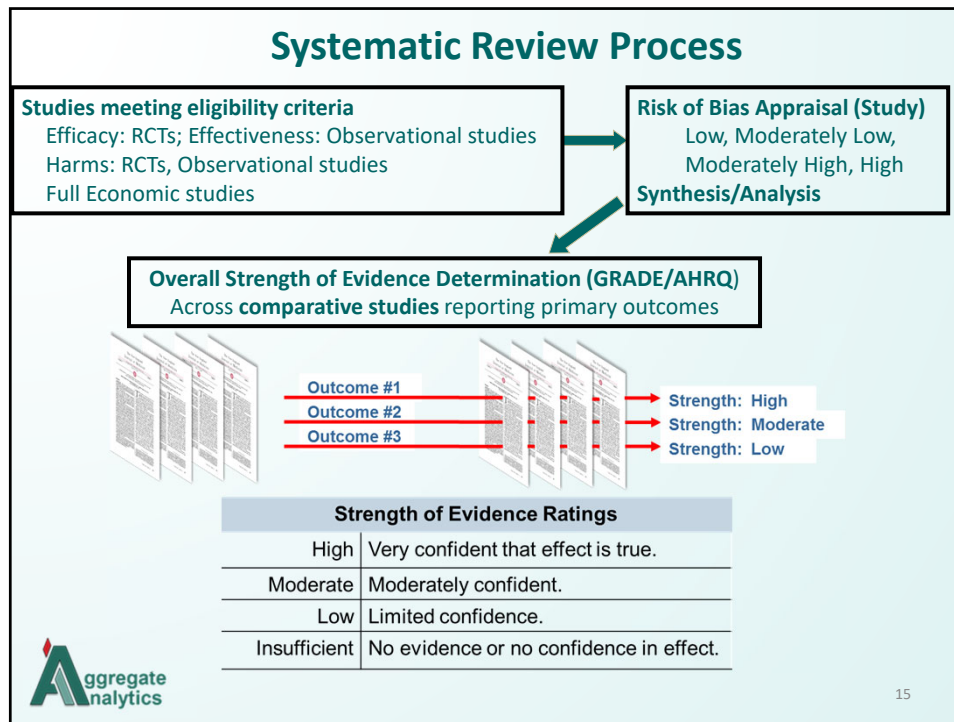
Systematic Review Process

Studies meeting eligibility criteria
Efficacy: RCTs; Effectiveness: Observational studies
Harms: RCTs, Observational studies
Full Economic studies

Risk of Bias Appraisal (Study)
Low, Moderately Low, Moderately High, High
Synthesis/Analysis

Overall Strength of Evidence Determination (GRADE/AHRQ)
Across comparative studies reporting primary outcomes

Outcome #1
Outcome #2
Outcome #3

Strength: High
Strength: Moderate
Strength: Low

| Strength of Evidence Ratings | |
|---|---|
| High | Very confident that effect is true. |
| Moderate | Moderately confident. |
| Low | Limited confidence. |
| Insufficient | No evidence or no confidence in effect. |

Aggregate Analytics

15